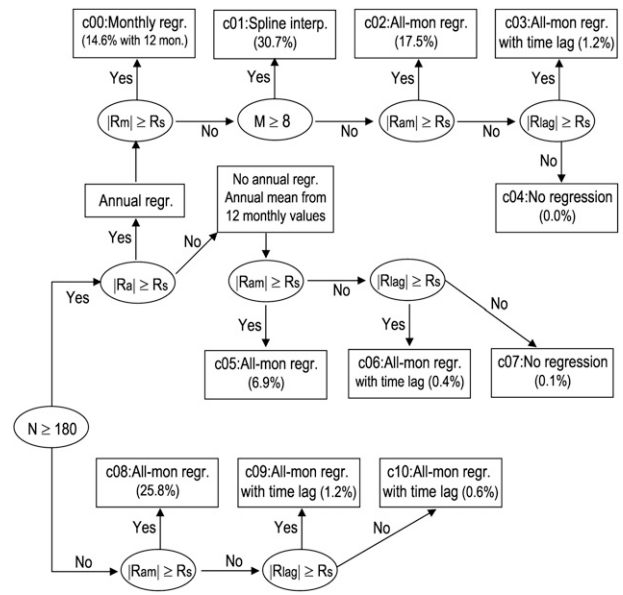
c00:Monthly regr. (14.6% with 12 mon.)

c01:Spline interp. (30.7%)

c02:All-mon regr. (17.5%)

c03:All-mon regr. with time lag (1.2%)

Yes

Yes

Yes

Yes

|Rm| ≥ Rs

No

M ≥ 8

No

|Ram| ≥ Rs

No

|Rlag| ≥ Rs

No

c04:No regression (0.0%)

Annual regr.

No annual regr. Annual mean from 12 monthly values

Yes

No

Yes

|Ra| ≥ Rs

|Ram| ≥ Rs

No

|Rlag| ≥ Rs

No

Yes

Yes

c05:All-mon regr. (6.9%)

c06:All-mon regr. with time lag (0.4%)

c07:No regression (0.1%)

N ≥ 180

c08:All-mon regr. (25.8%)

c09:All-mon regr. with time lag (1.2%)

c10:All-mon regr. with time lag (0.6%)

Yes

Yes

No

No

|Ram| ≥ Rs

No

|Rlag| ≥ Rs